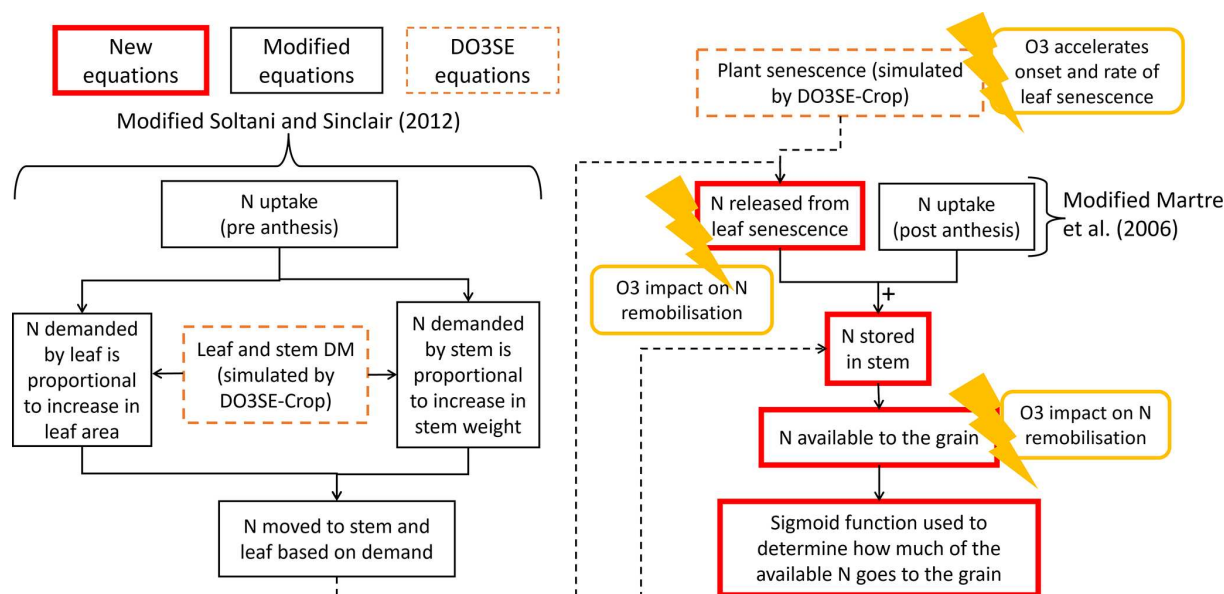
New equations

Modified equations

DO3SE equations

Modified Soltani and Sinclair (2012)

N uptake (pre anthesis)

N demanded by leaf is proportional to increase in leaf area

Leaf and stem DM (simulated by DO3SE-Crop)

N demanded by stem is proportional to increase in stem weight

N moved to stem and leaf based on demand

Plant senescence (simulated by DO3SE-Crop)

O3 accelerates onset and rate of leaf senescence

N released from leaf senescence

N uptake (post anthesis)

Modified Martre et al. (2006)

O3 impact on N remobilisation

+

N stored in stem

N available to the grain

O3 impact on N remobilisation

Sigmoid function used to determine how much of the available N goes to the grain